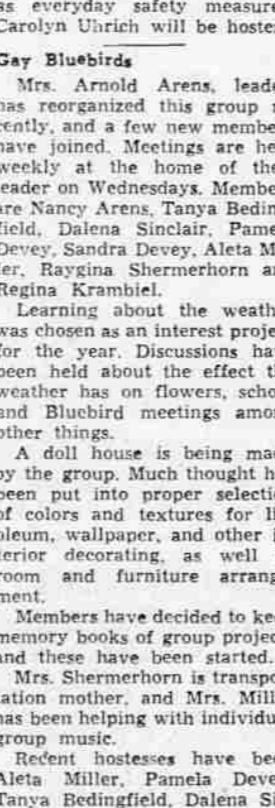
ss everyday safety measur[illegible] Carolyn Uhrich will be hoste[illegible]

Gay Bluebirds

Mrs. Arnold Arens, leade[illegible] has reorganized this group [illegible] cently, and a few new membe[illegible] have joined. Meetings are he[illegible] weekly at the home of th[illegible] leader on Wednesdays. Membe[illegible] are Nancy Arens, Tanya Bedin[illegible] field, Dalena Sinclair, Pame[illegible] Devey, Sandra Devey, Aleta M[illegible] ler, Raygina Shermerhorn a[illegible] Regina Krambiel.

Learning about the weath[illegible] was chosen as an interest proje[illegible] for the year. Discussions ha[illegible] been held about the effect t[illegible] weather has on flowers, scho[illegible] and Bluebird meetings amo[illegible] other things.

A doll house is being ma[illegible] by the group. Much thought h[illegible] been put into proper selecti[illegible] of colors and textures for l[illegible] oleum, wallpaper, and other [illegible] terior decorating, as well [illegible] room and furniture arrang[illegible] ment.

Members have decided to ke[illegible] memory books of group projec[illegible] and these have been started.

Mrs. Shermerhorn is transpo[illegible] tation mother, and Mrs. Mill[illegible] has been helping with individu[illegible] group music.

Recent hostesses have bee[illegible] Aleta Miller, Pamela Deve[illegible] Tanya Bedingfield, Dalena S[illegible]